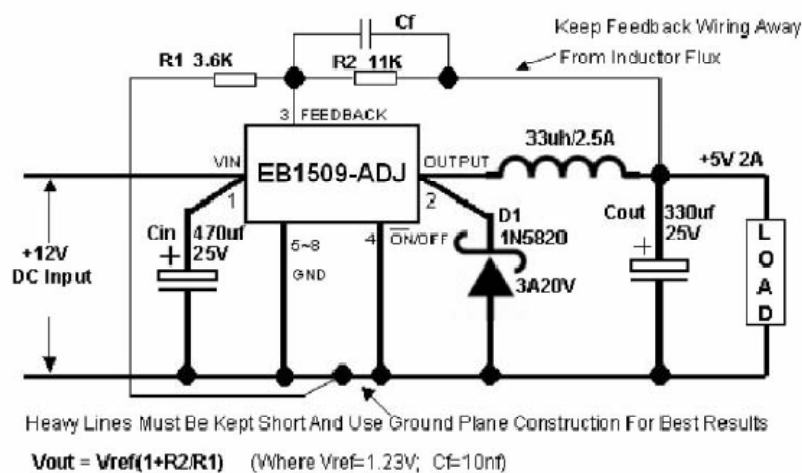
Cf

Keep Feedback Wiring Away From Inductor Flux

R1 3.6K

R2 11K

3 FEEDBACK

VIN

EB1509-ADJ

OUTPUT

33uh/2.5A

+5V 2A

1

2

+12V DC Input

Cin 470uf 25V

5~8 GND

4 $\overline{ON}$/OFF

D1 1N5820

3A20V

Cout 330uf 25V

L O A D

Heavy Lines Must Be Kept Short And Use Ground Plane Construction For Best Results

Vout = Vref(1+R2/R1) (Where Vref=1.23V; Cf=10nf)